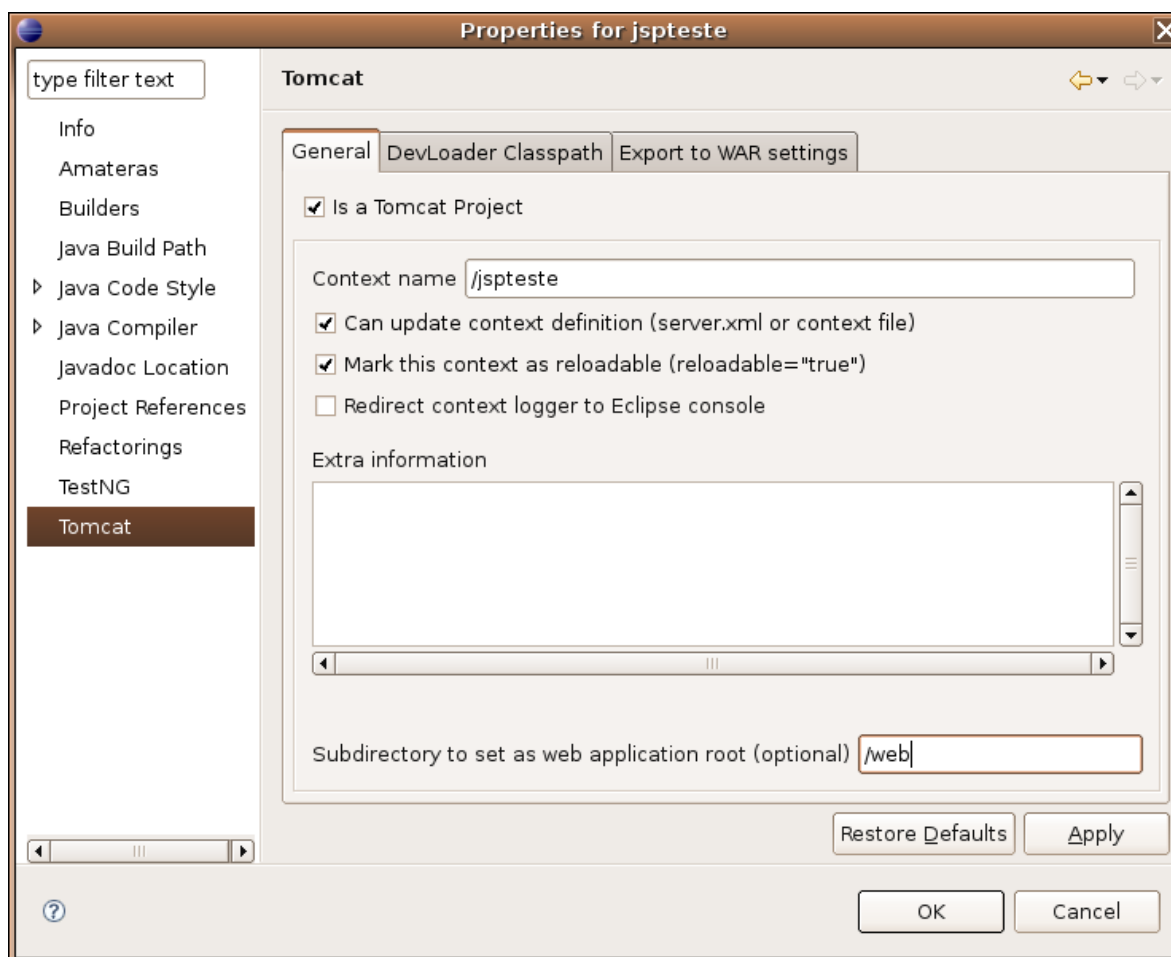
Properties for jspteste

type filter text

Info
Amateras
Builders
Java Build Path
Java Code Style
Java Compiler
Javadoc Location
Project References
Refactorings
TestNG
Tomcat

Tomcat

General | DevLoader Classpath | Export to WAR settings

Is a Tomcat Project

Context name /jspteste

Can update context definition (server.xml or context file)

Mark this context as reloadable (reloadable="true")

Redirect context logger to Eclipse console

Extra information

Subdirectory to set as web application root (optional) /web

Restore Defaults | Apply

OK | Cancel